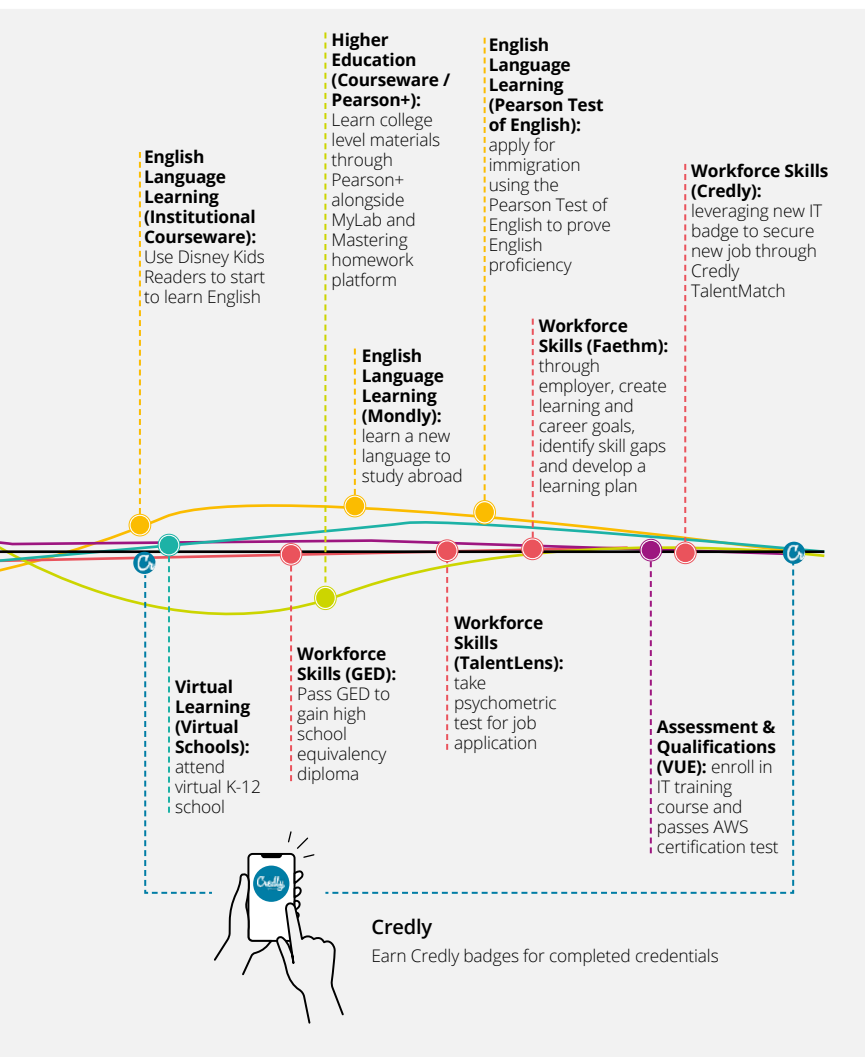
**Higher Education (Courseware / Pearson+):** Learn college level materials through Pearson+ alongside MyLab and Mastering homework platform

**English Language Learning (Pearson Test of English):** apply for immigration using the Pearson Test of English to prove English proficiency

**English Language Learning (Institutional Courseware):** Use Disney Kids Readers to start to learn English

**Workforce Skills (Credly):** leveraging new IT badge to secure new job through Credly TalentMatch

**English Language Learning (Mondly):** learn a new language to study abroad

**Workforce Skills (Faethm):** through employer, create learning and career goals, identify skill gaps and develop a learning plan

**Virtual Learning (Virtual Schools):** attend virtual K-12 school

**Workforce Skills (GED):** Pass GED to gain high school equivalency diploma

**Workforce Skills (TalentLens):** take psychometric test for job application

**Assessment & Qualifications (VUE):** enroll in IT training course and passes AWS certification test

Credly

**Credly**

Earn Credly badges for completed credentials